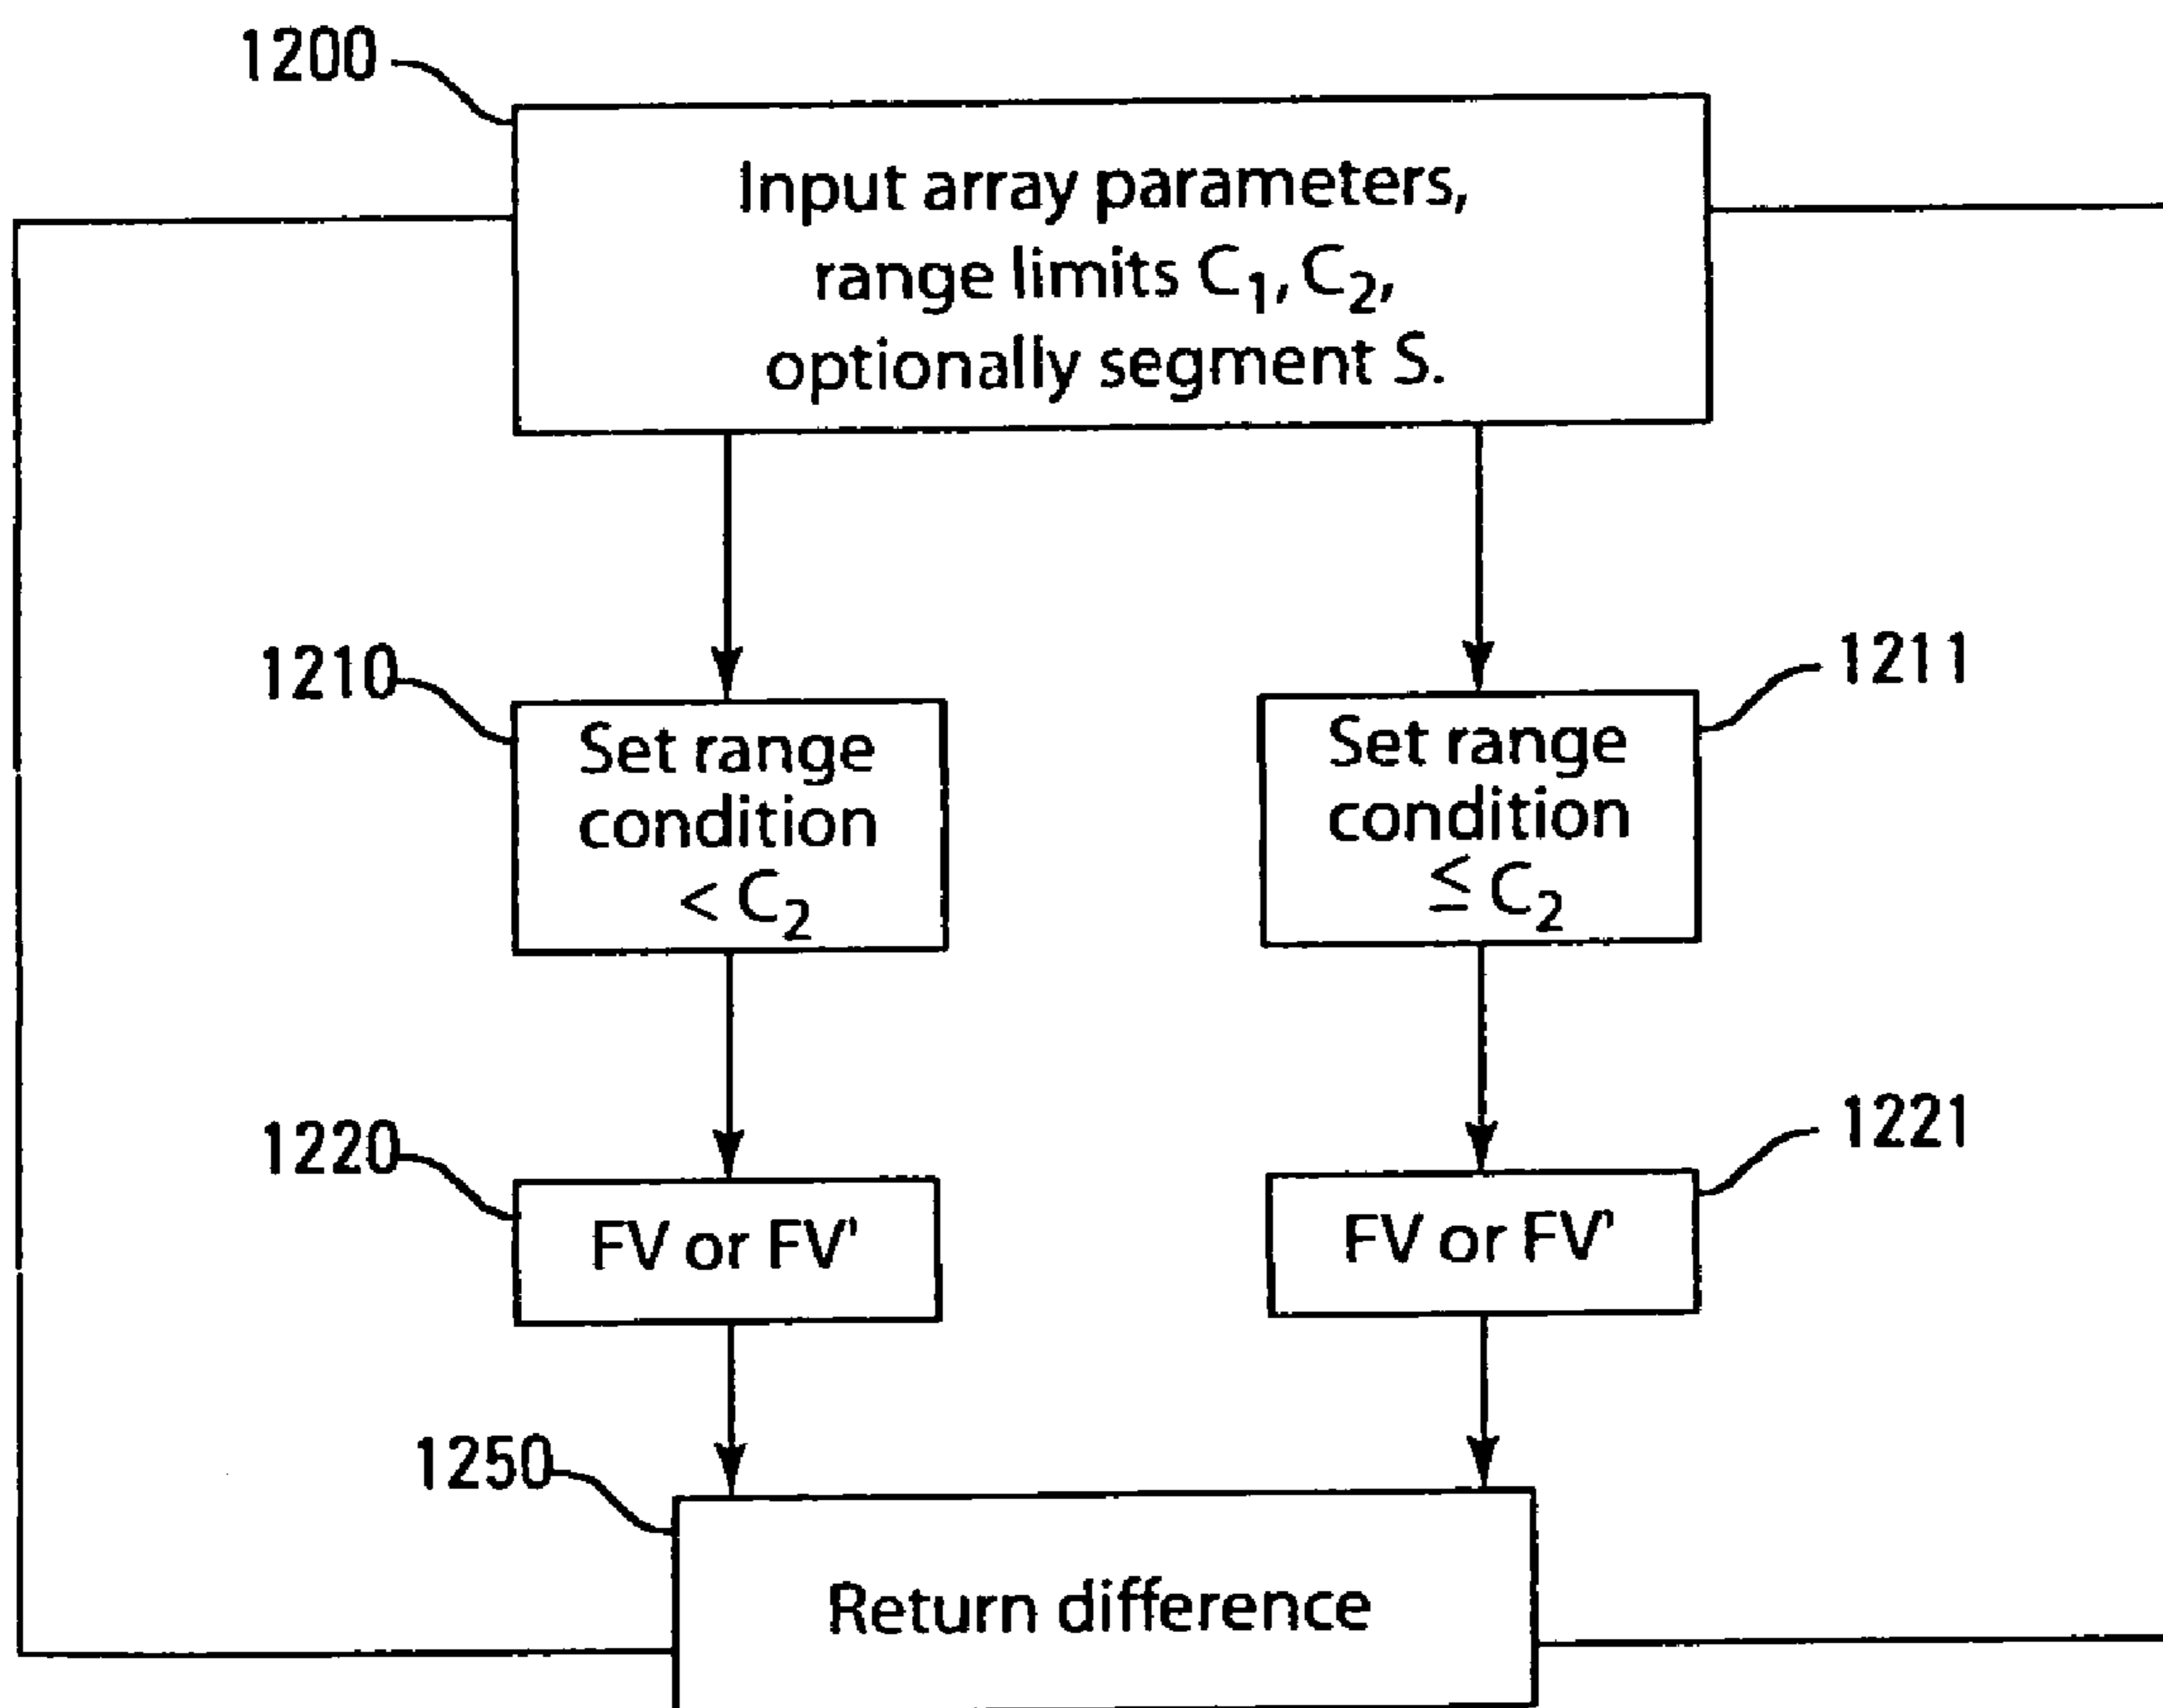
1200

Input array parameters, range limits $C_1, C_2$, optionally segment S.

1210

Set range condition $< C_2$

1211

Set range condition $\leq C_2$

1220

FV or FV'

1221

FV or FV'

1250

Return difference